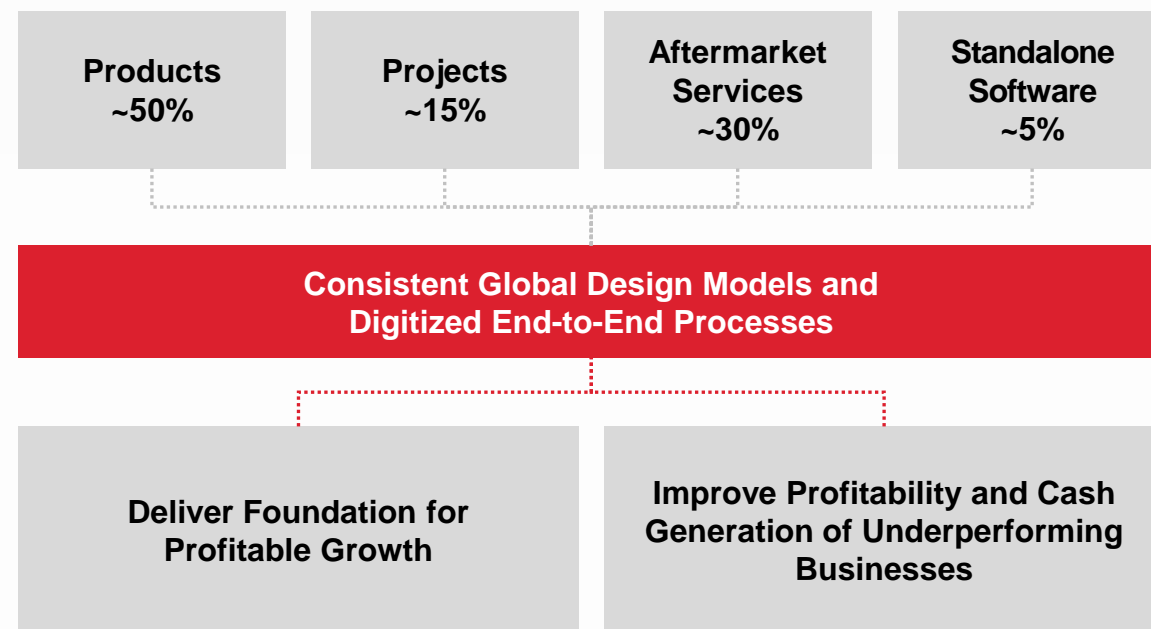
Products
~50%

Projects
~15%

Aftermarket
Services
~30%

Standalone
Software
~5%

Consistent Global Design Models and
Digitized End-to-End Processes

Deliver Foundation for
Profitable Growth

Improve Profitability and Cash
Generation of Underperforming
Businesses